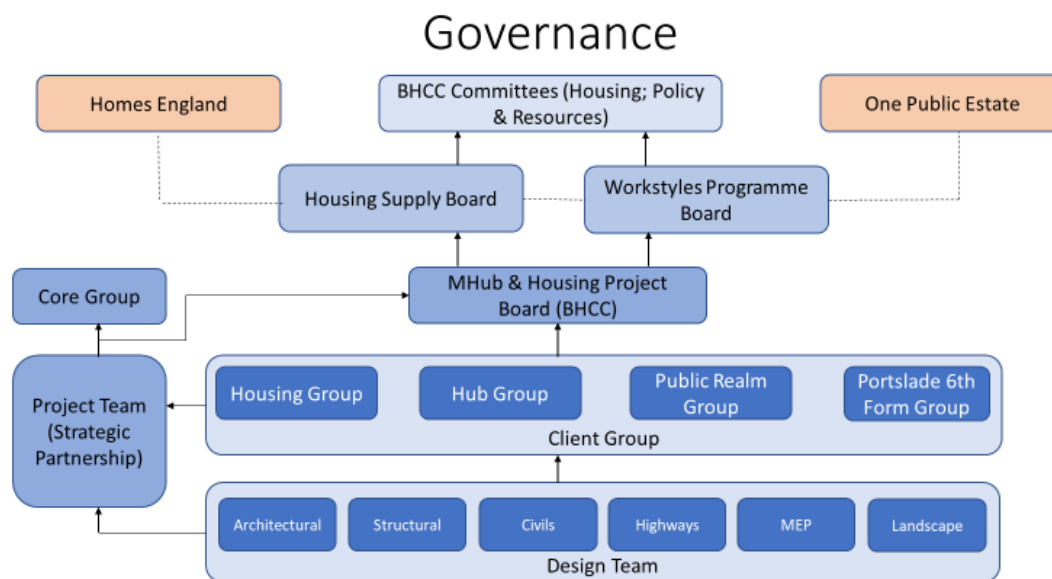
Governance

Homes England

BHCC Committees (Housing; Policy & Resources)

One Public Estate

Housing Supply Board

Workstyles Programme Board

Core Group

MHub & Housing Project Board (BHCC)

Project Team (Strategic Partnership)

Housing Group

Hub Group

Public Realm Group

Portslade 6th Form Group

Client Group

Architectural

Structural

Civils

Highways

MEP

Landscape

Design Team